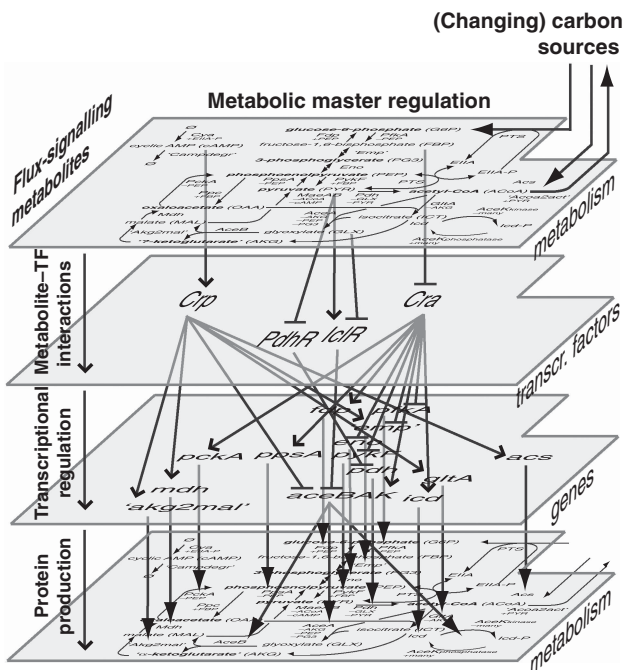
(Changing) carbon sources

Metabolic master regulation

Flux-signalling metabolites

glucose-6-phosphate (G6P)
fructose-1,6-bisphosphate (FBP)
'Emp'
3-phosphoglycerate (PG3)
Eno
phosphoenolpyruvate (PEP)
pyruvate (PYR)
acetyl-CoA (ACoA)
oxaloacetate (OAA)
malate (MAL)
isocitrate (ICT)
glyoxylate (GLX)
'α-ketoglutarate' (AKG)
cyclic AMP (cAMP)
'Camp degr'
'Akg2mal'
Mdh
AceB
AceA
Icd
Icd-P
AceK
PTS
EIIA
EIIA-P
Acs
'AcoA2act'

metabolism

Metabolite–TF interactions

Crp
PdhR
IclR
Cra

transcr. factors

Transcriptional regulation

fbp
pfkA
'emp'
eno
ppsA
pykF
pckA
pdh
gltA
acs
mdh
'akg2mal'
aceBAK
icd

genes

Protein production

glucose-6-phosphate (G6P)
fructose-1,6-bisphosphate (FBP)
cyclic AMP (cAMP)
'Campdegr'
phosphoenolpyruvate (PEP)
oxaloacetate (OAA)
malate (MAL)
isocitrate (ICT)
glyoxylate (GLX)
'α-ketoglutarate' (AKG)
'Akg2mal'
Icd
Icd-P
PTS
EIIA
EIIA-P
Acs

metabolism